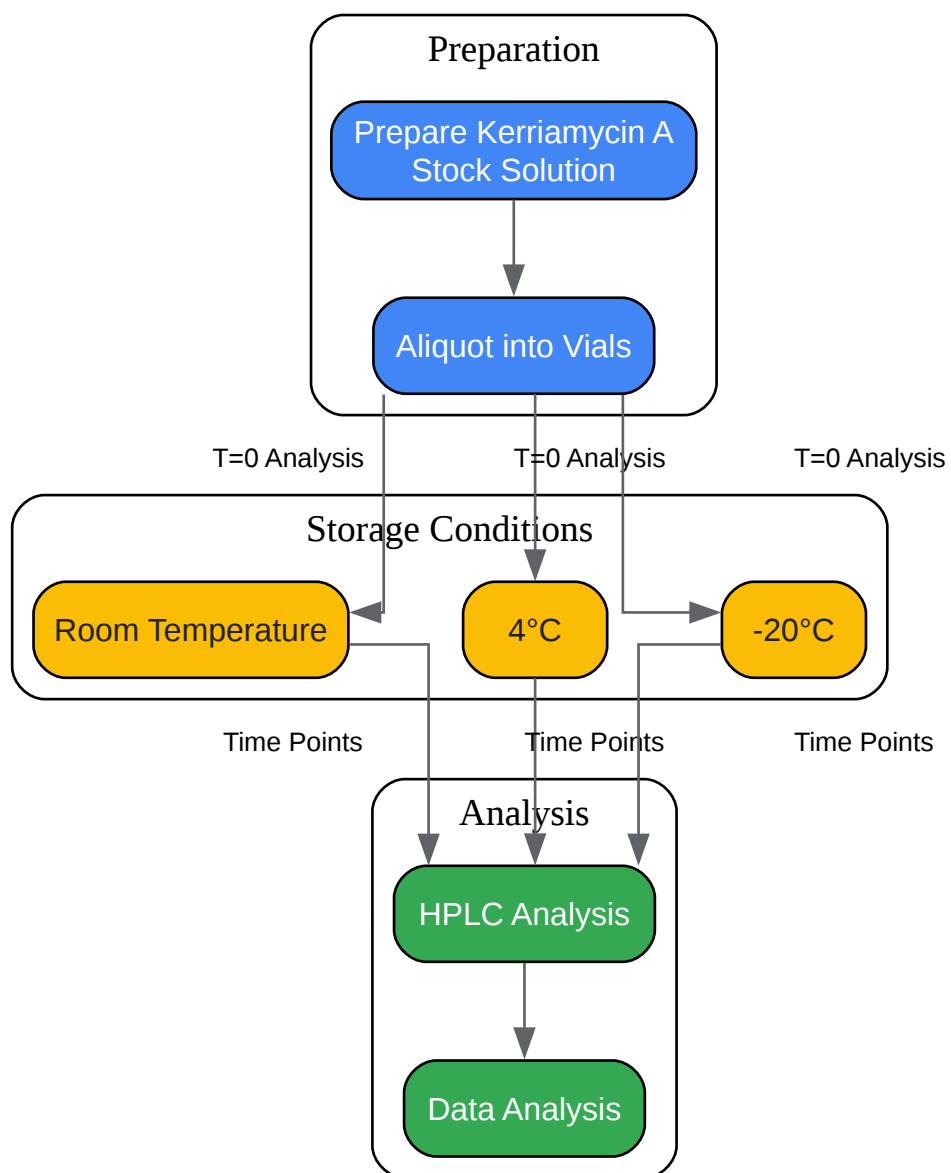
Preparation

Prepare Kerriamycin A Stock Solution

Aliquot into Vials

T=0 Analysis

T=0 Analysis

T=0 Analysis

Storage Conditions

Room Temperature

4°C

-20°C

Time Points

Time Points

Time Points

Analysis

HPLC Analysis

Data Analysis